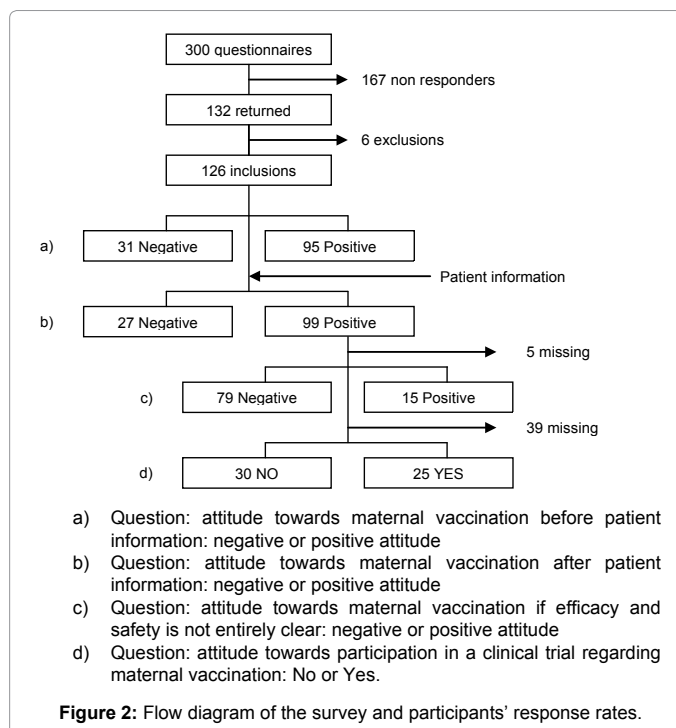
300 questionnaires

167 non responders

132 returned

6 exclusions

126 inclusions

a) 31 Negative

95 Positive

Patient information

b) 27 Negative

99 Positive

5 missing

c) 79 Negative

15 Positive

39 missing

d) 30 NO

25 YES

a) Question: attitude towards maternal vaccination before patient information: negative or positive attitude

b) Question: attitude towards maternal vaccination after patient information: negative or positive attitude

c) Question: attitude towards maternal vaccination if efficacy and safety is not entirely clear: negative or positive attitude

d) Question: attitude towards participation in a clinical trial regarding maternal vaccination: No or Yes.

**Figure 2:** Flow diagram of the survey and participants' response rates.